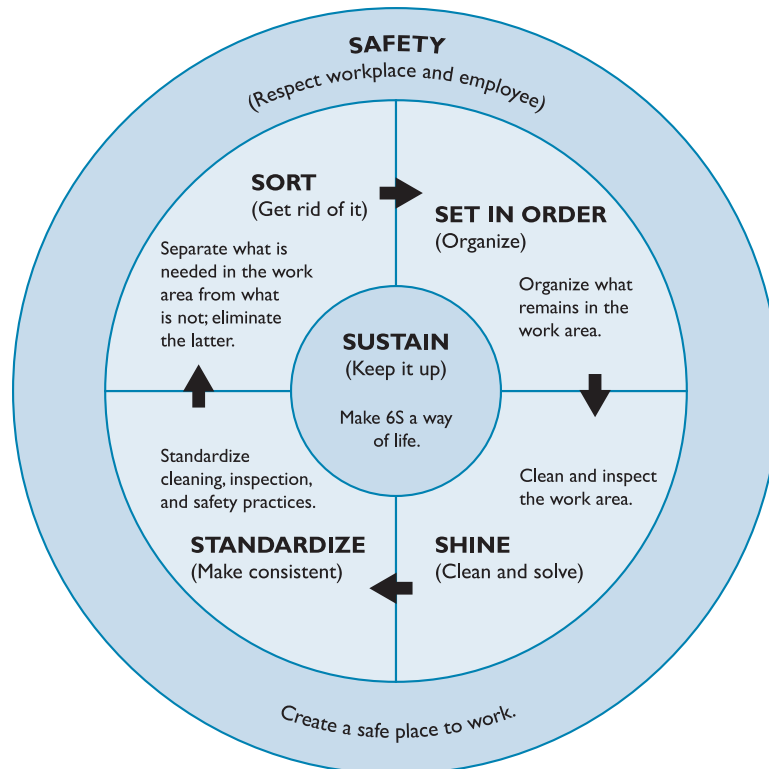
SAFETY
(Respect workplace and employee)

SORT
(Get rid of it)

Separate what is needed in the work area from what is not; eliminate the latter.

SET IN ORDER
(Organize)

Organize what remains in the work area.

SUSTAIN
(Keep it up)

Make 6S a way of life.

Standardize cleaning, inspection, and safety practices.

Clean and inspect the work area.

STANDARDIZE
(Make consistent)

SHINE
(Clean and solve)

Create a safe place to work.